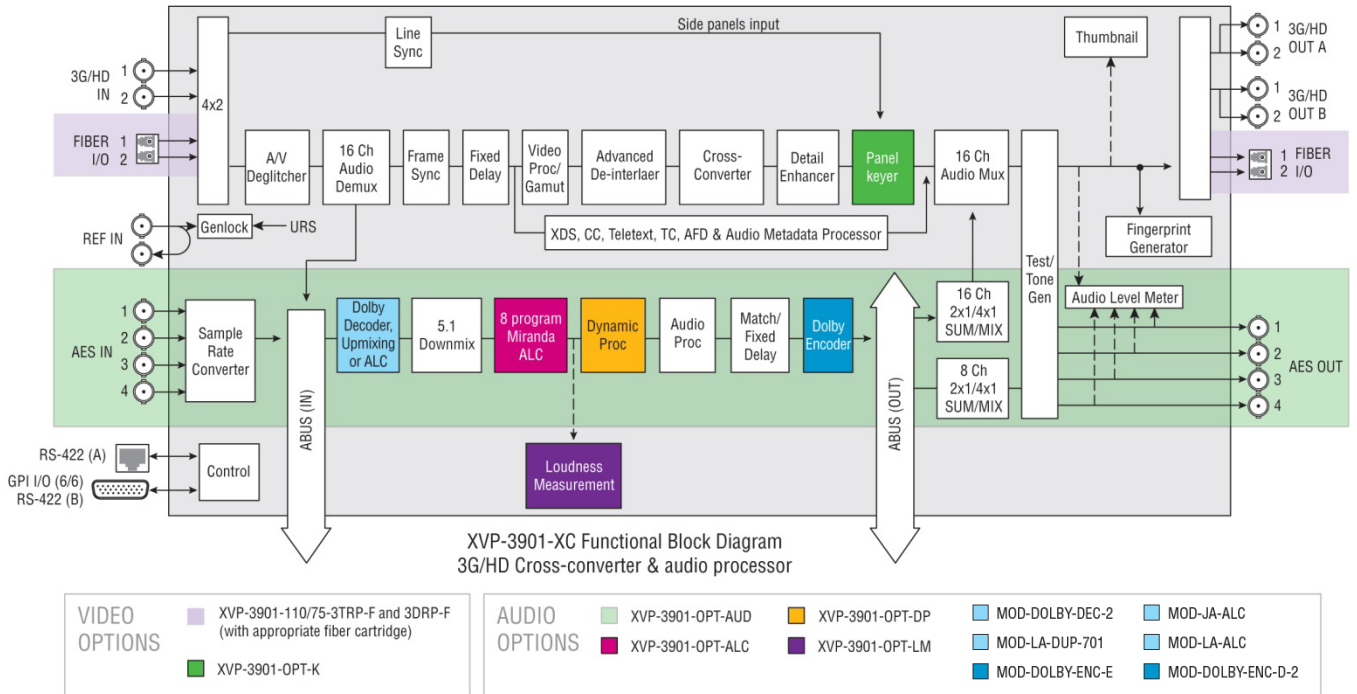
3G/HD IN 1 2

FIBER I/O 1 2

4x2

Line Sync

Side panels input

Thumbnail

1 2 3G/HD OUT A

1 2 3G/HD OUT B

1 2 FIBER I/O

A/V Deglitcher

16 Ch Audio Demux

Frame Sync

Fixed Delay

Video Proc/ Gamut

Advanced De-interlaer

Cross-Converter

Detail Enhancer

Panel keyer

16 Ch Audio Mux

XDS, CC, Teletext, TC, AFD & Audio Metadata Processor

Fingerprint Generator

REF IN

Genlock

URS

Test/ Tone Gen

AES IN 1 2 3 4

Sample Rate Converter

ABUS (IN)

Dolby Decoder, Upmixing or ALC

5.1 Downmix

8 program Miranda ALC

Dynamic Proc

Audio Proc

Match/ Fixed Delay

Dolby Encoder

ABUS (OUT)

16 Ch 2x1/4x1 SUM/MIX

8 Ch 2x1/4x1 SUM/MIX

Audio Level Meter

AES OUT 1 2 3 4

Loudness Measurement

RS-422 (A)

GPI I/O (6/6) RS-422 (B)

Control

XVP-3901-XC Functional Block Diagram
3G/HD Cross-converter & audio processor

VIDEO OPTIONS

XVP-3901-110/75-3TRP-F and 3DRP-F (with appropriate fiber cartridge)

XVP-3901-OPT-K

AUDIO OPTIONS

XVP-3901-OPT-AUD

XVP-3901-OPT-ALC

XVP-3901-OPT-DP

XVP-3901-OPT-LM

MOD-DOLBY-DEC-2

MOD-LA-DUP-701

MOD-DOLBY-ENC-E

MOD-JA-ALC

MOD-LA-ALC

MOD-DOLBY-ENC-D-2